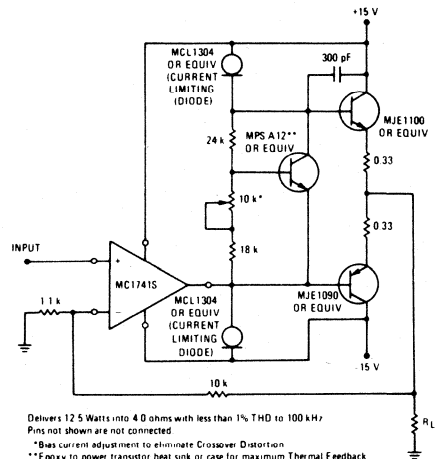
+15 V

MCL1304 OR EQUIV (CURRENT LIMITING (DIODE)

300 pF

24 k

MPS A12** OR EQUIV

MJE1100 OR EQUIV

0.33

10 k*

0.33

INPUT

+

18 k

MC1741S

1.1 k

−

MCL1304 OR EQUIV (CURRENT LIMITING DIODE)

MJE1090 OR EQUIV

−15 V

10 k

$R_L$

Delivers 12.5 Watts into 4.0 ohms with less than 1% THD to 100 kHz
Pins not shown are not connected
*Bias current adjustment to eliminate Crossover Distortion
**Epoxy to power transistor heat sink or case for maximum Thermal Feedback